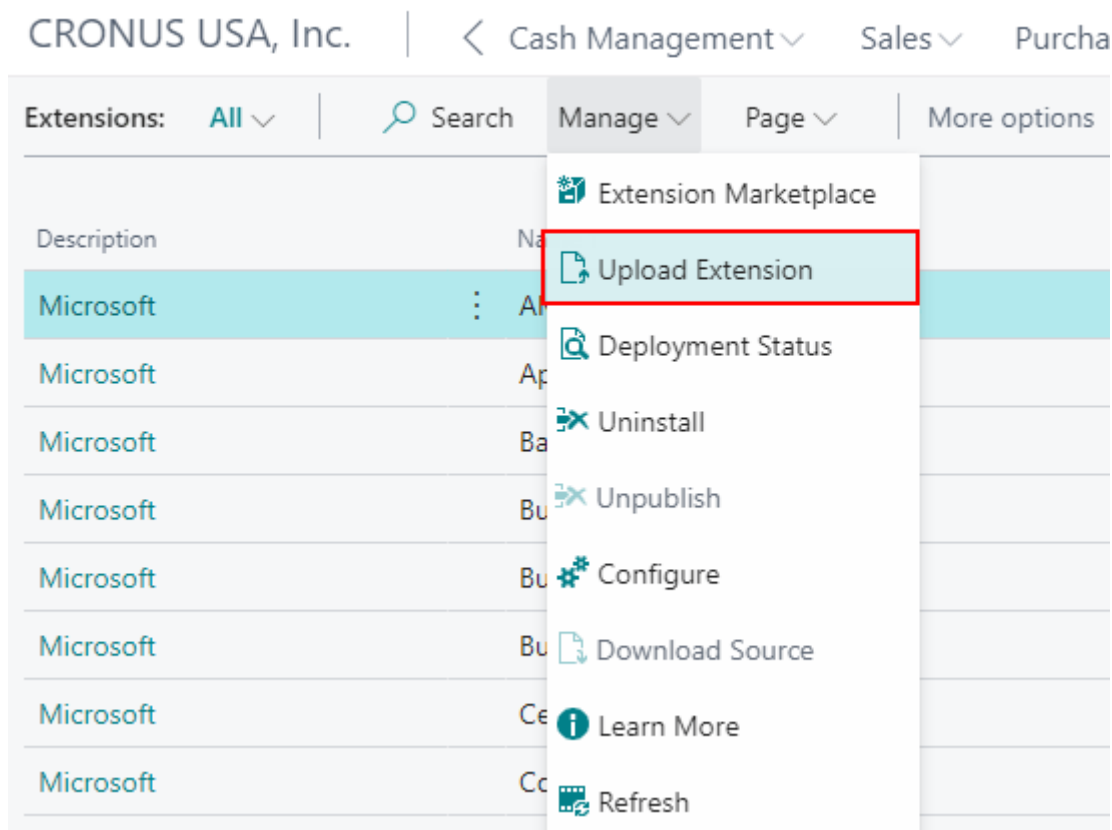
CRONUS USA, Inc. | Cash Management Sales Purcha

Extensions: All | Search Manage Page | More options

Extension Marketplace
Upload Extension
Deployment Status
Uninstall
Unpublish
Configure
Download Source
Learn More
Refresh

| Description | Na |
|---|---|
| Microsoft | A |
| Microsoft | Ap |
| Microsoft | Ba |
| Microsoft | Bu |
| Microsoft | Bu |
| Microsoft | Bu |
| Microsoft | Ce |
| Microsoft | Co |